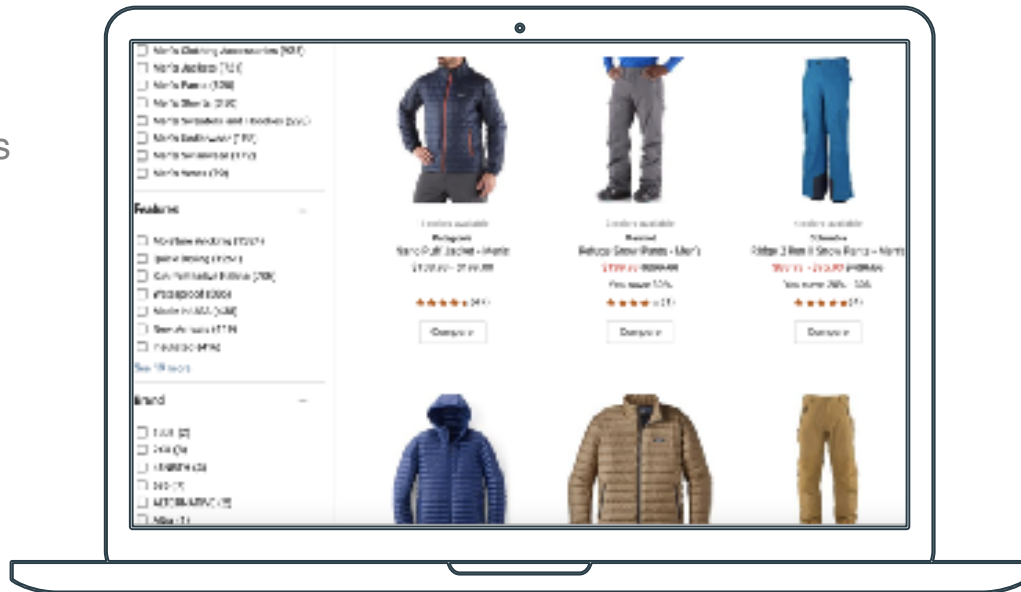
s

Men's Clothing Accessories [307]
Men's Jackets [72]
Men's Pants [128]
Men's Shorts [2]
Men's Sweaters and Hoodies [22]
Men's Swimwear [17]
Men's Swimwear [17]
Men's Vests [79]

Features

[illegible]
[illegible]
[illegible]
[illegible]
Made in USA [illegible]
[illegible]
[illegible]
See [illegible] more

Brand

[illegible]
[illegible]
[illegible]
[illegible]
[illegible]
Nike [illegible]

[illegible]
Patagonia
Nano Puff Jacket - Men's
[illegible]
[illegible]
Compare

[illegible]
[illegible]
Rebuzz Snow Pants - Men's
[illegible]
You save 50%
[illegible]
Compare

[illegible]
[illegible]
Ridge 3 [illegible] Snow Pants - Men's
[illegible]
You save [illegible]
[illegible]
Compare